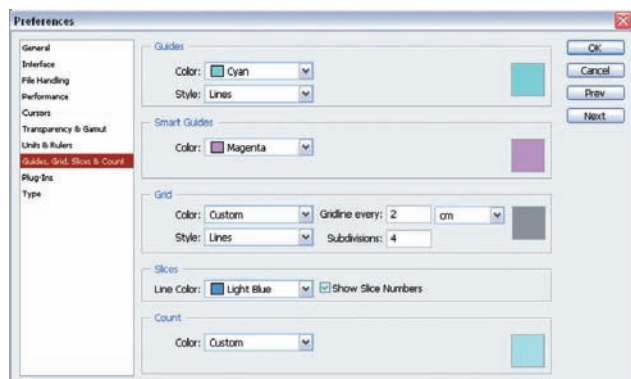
Preferences

General
Interface
File Handling
Performance
Cursors
Transparency & Gamut
Units & Rulers
Guides, Grid, Slices & Count
Plug-Ins
Type

Guides
Color: Cyan
Style: Lines

Smart Guides
Color: Magenta

Grid
Color: Custom
Gridline every: 2
cm
Style: Lines
Subdivisions: 4

Slices
Line Color: Light Blue
Show Slice Numbers

Count
Color: Custom

OK
Cancel
Prev
Next